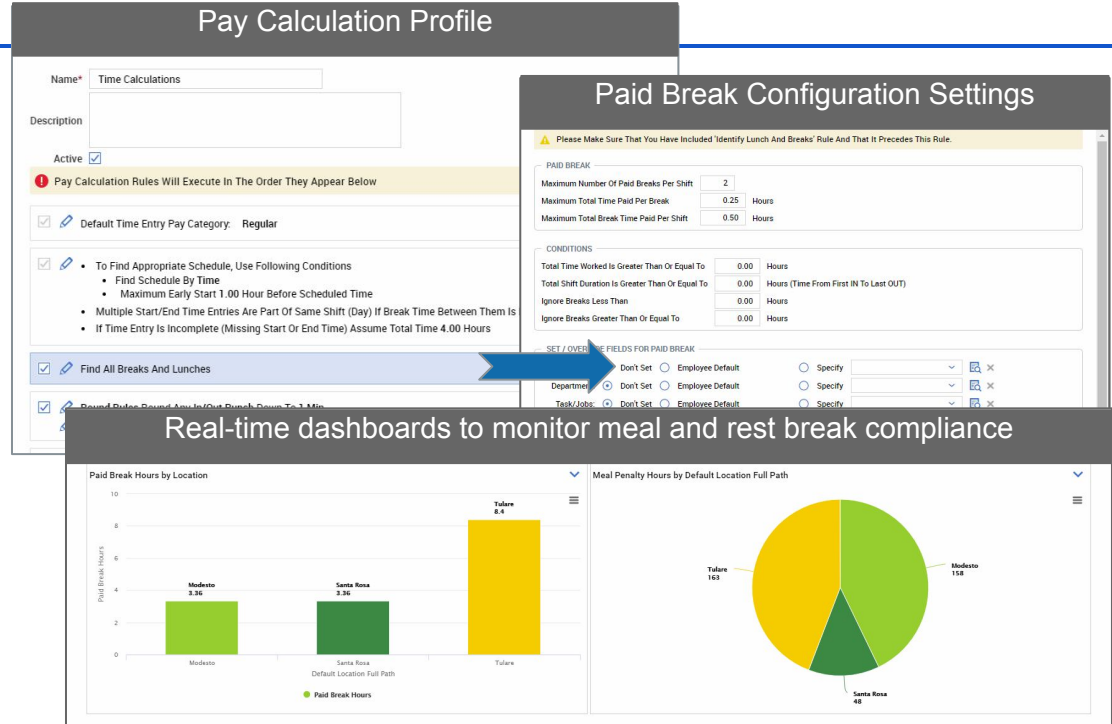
Pay Calculation Profile

Name* Time Calculations

Description

Active ☑

Pay Calculation Rules Will Execute In The Order They Appear Below

Default Time Entry Pay Category: Regular

- To Find Appropriate Schedule, Use Following Conditions
  - Find Schedule By Time
    - Maximum Early Start 1.00 Hour Before Scheduled Time
- Multiple Start/End Time Entries Are Part Of Same Shift (Day) If Break Time Between Them Is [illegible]
- If Time Entry Is Incomplete (Missing Start Or End Time) Assume Total Time 4.00 Hours

Find All Breaks And Lunches

Round Rules Round Any In/Out Punch Down To 1 Min

Paid Break Configuration Settings

Please Make Sure That You Have Included 'Identify Lunch And Breaks' Rule And That It Precedes This Rule.

PAID BREAK

Maximum Number Of Paid Breaks Per Shift 2
Maximum Total Time Paid Per Break 0.25 Hours
Maximum Total Break Time Paid Per Shift 0.50 Hours

CONDITIONS

Total Time Worked Is Greater Than Or Equal To 0.00 Hours
Total Shift Duration Is Greater Than Or Equal To 0.00 Hours (Time From First IN To Last OUT)
Ignore Breaks Less Than 0.00 Hours
Ignore Breaks Greater Than Or Equal To 0.00 Hours

SET / OVER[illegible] FIELDS FOR PAID BREAK

Don't Set Employee Default Specify
Departme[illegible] Don't Set Employee Default Specify
Task/Jobs: Don't Set Employee Default Specify

Real-time dashboards to monitor meal and rest break compliance

Paid Break Hours by Location

10
8
6
4
2
0
Paid Break Hours
Modesto 3.36
Santa Rosa 3.36
Tulare 8.4
Modesto Santa Rosa Tulare
Default Location Full Path
Paid Break Hours

Meal Penalty Hours by Default Location Full Path

Tulare 163
Modesto 158
Santa Rosa 48